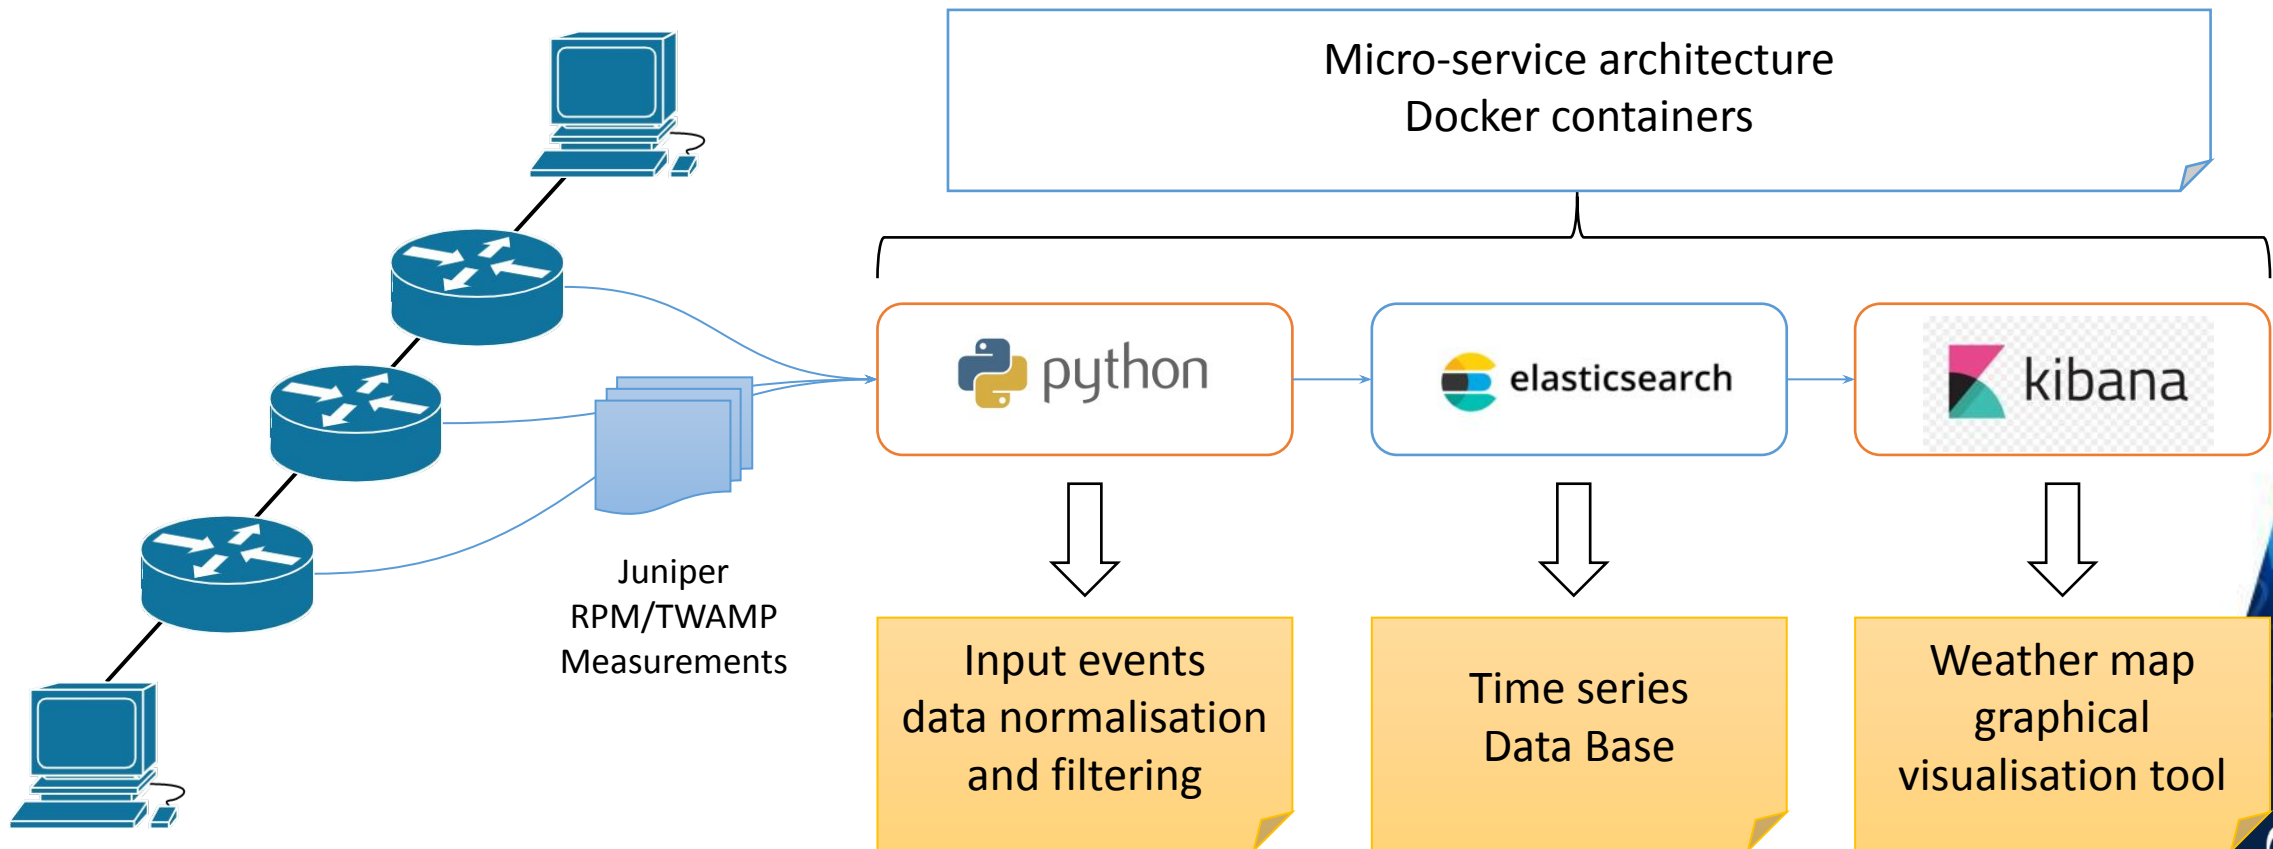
Micro-service architecture
Docker containers

python

elasticsearch

kibana

Juniper
RPM/TWAMP
Measurements

Input events
data normalisation
and filtering

Time series
Data Base

Weather map
graphical
visualisation tool